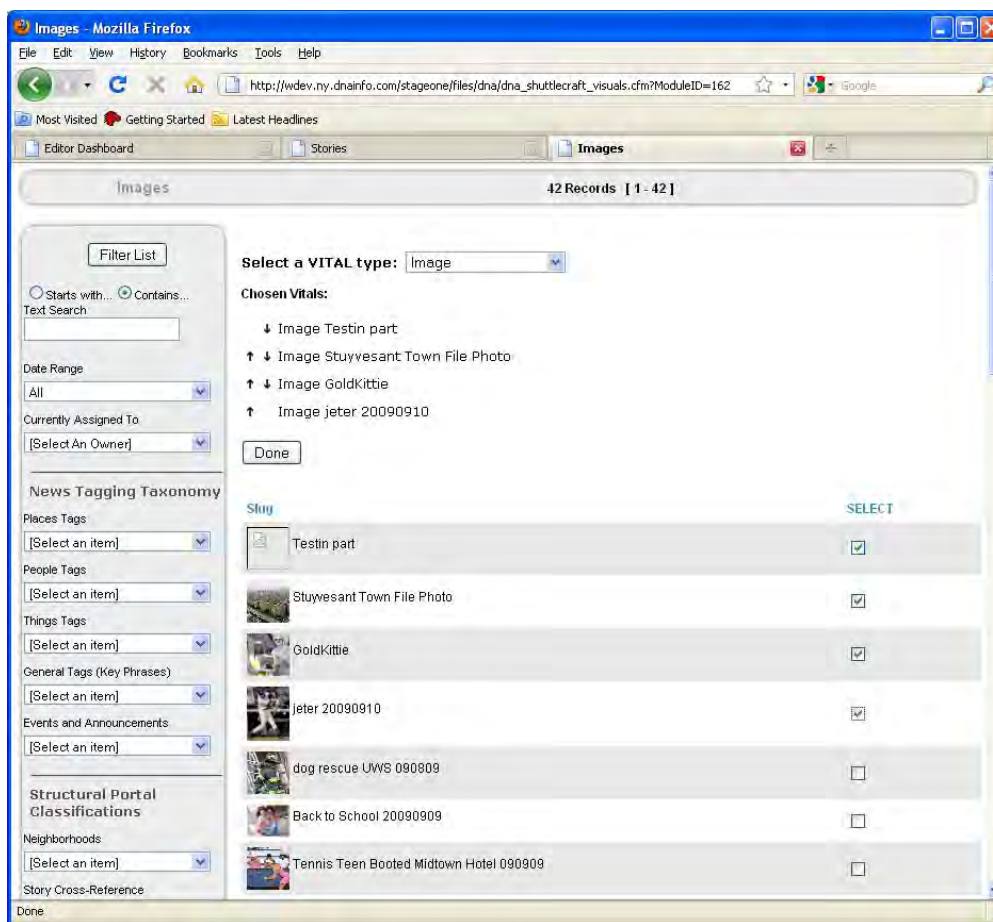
Images - Mozilla Firefox

File Edit View History Bookmarks Tools Help

http://wdev.ny.dnainfo.com/stageone/files/dna/dna_shuttlecraft_visuals.cfm?ModuleID=162

Google

Most Visited Getting Started Latest Headlines

Editor Dashboard | Stories | Images

Images 42 Records [1 - 42]

Filter List

Starts with... Contains...
Text Search

Date Range
All

Currently Assigned To
[Select An Owner]

News Tagging Taxonomy

Places Tags
[Select an item]

People Tags
[Select an item]

Things Tags
[Select an item]

General Tags (Key Phrases)
[Select an item]

Events and Announcements
[Select an item]

Structural Portal Classifications

Neighborhoods
[Select an item]

Story Cross-Reference

Select a VITAL type: Image

Chosen Vitals:

↓ Image Testin part
↑ ↓ Image Stuyvesant Town File Photo
↑ ↓ Image GoldKittie
↑ Image jeter 20090910

Done

| Slug | SELECT |
|---|---|
| Testin part | ☑ |
| Stuyvesant Town File Photo | ☑ |
| GoldKittie | ☑ |
| jeter 20090910 | ☑ |
| dog rescue UWS 090809 | ☐ |
| Back to School 20090909 | ☐ |
| Tennis Teen Booted Midtown Hotel 090909 | ☐ |

Done